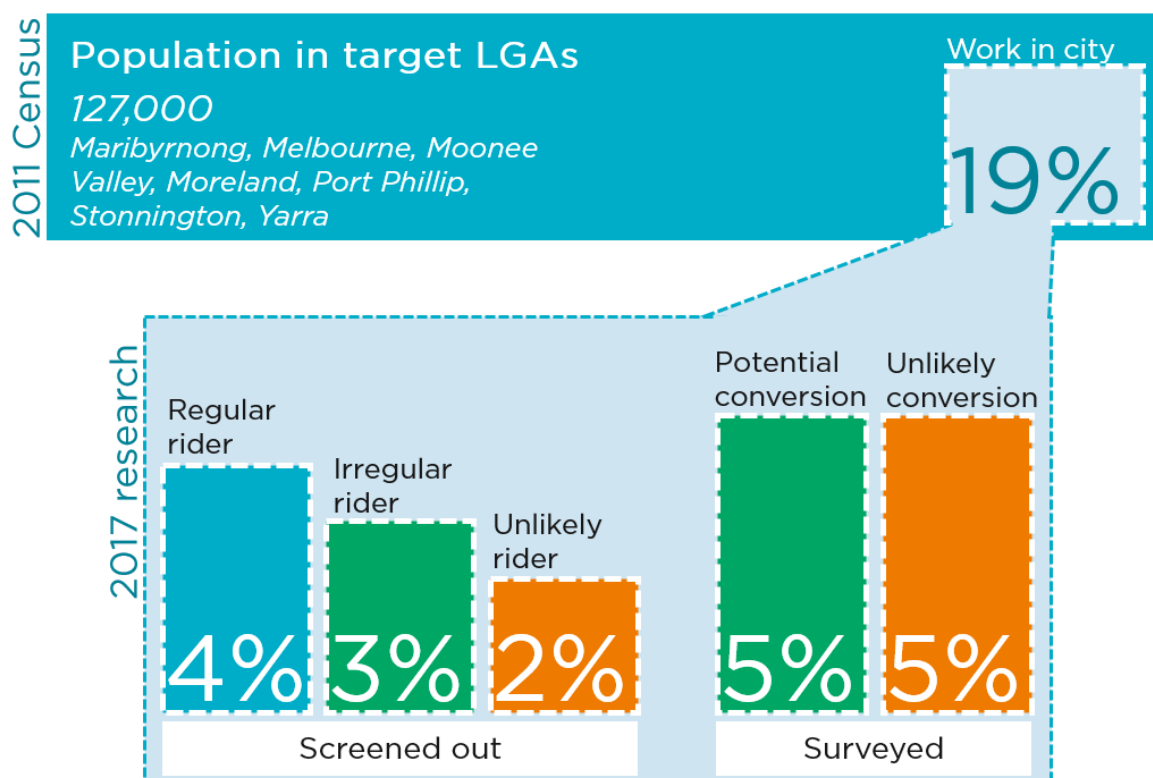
2011 Census

Population in target LGAs

127,000

Maribyrnong, Melbourne, Moonee Valley, Moreland, Port Phillip, Stonnington, Yarra

Work in city

19%

2017 research

Regular rider

4%

Irregular rider

3%

Unlikely rider

2%

Screened out

Potential conversion

5%

Unlikely conversion

5%

Surveyed